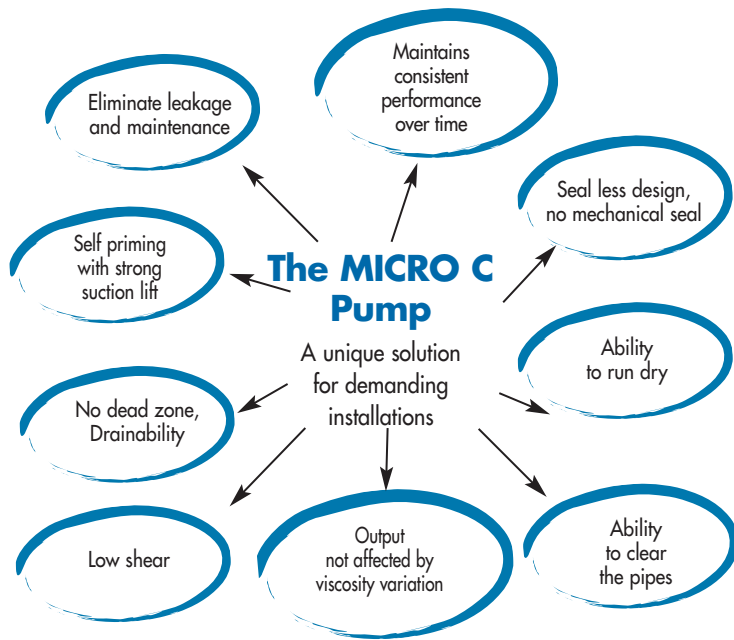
The MICRO C Pump

A unique solution for demanding installations

Maintains consistent performance over time

Eliminate leakage and maintenance

Seal less design, no mechanical seal

Self priming with strong suction lift

Ability to run dry

No dead zone, Drainability

Low shear

Output not affected by viscosity variation

Ability to clear the pipes